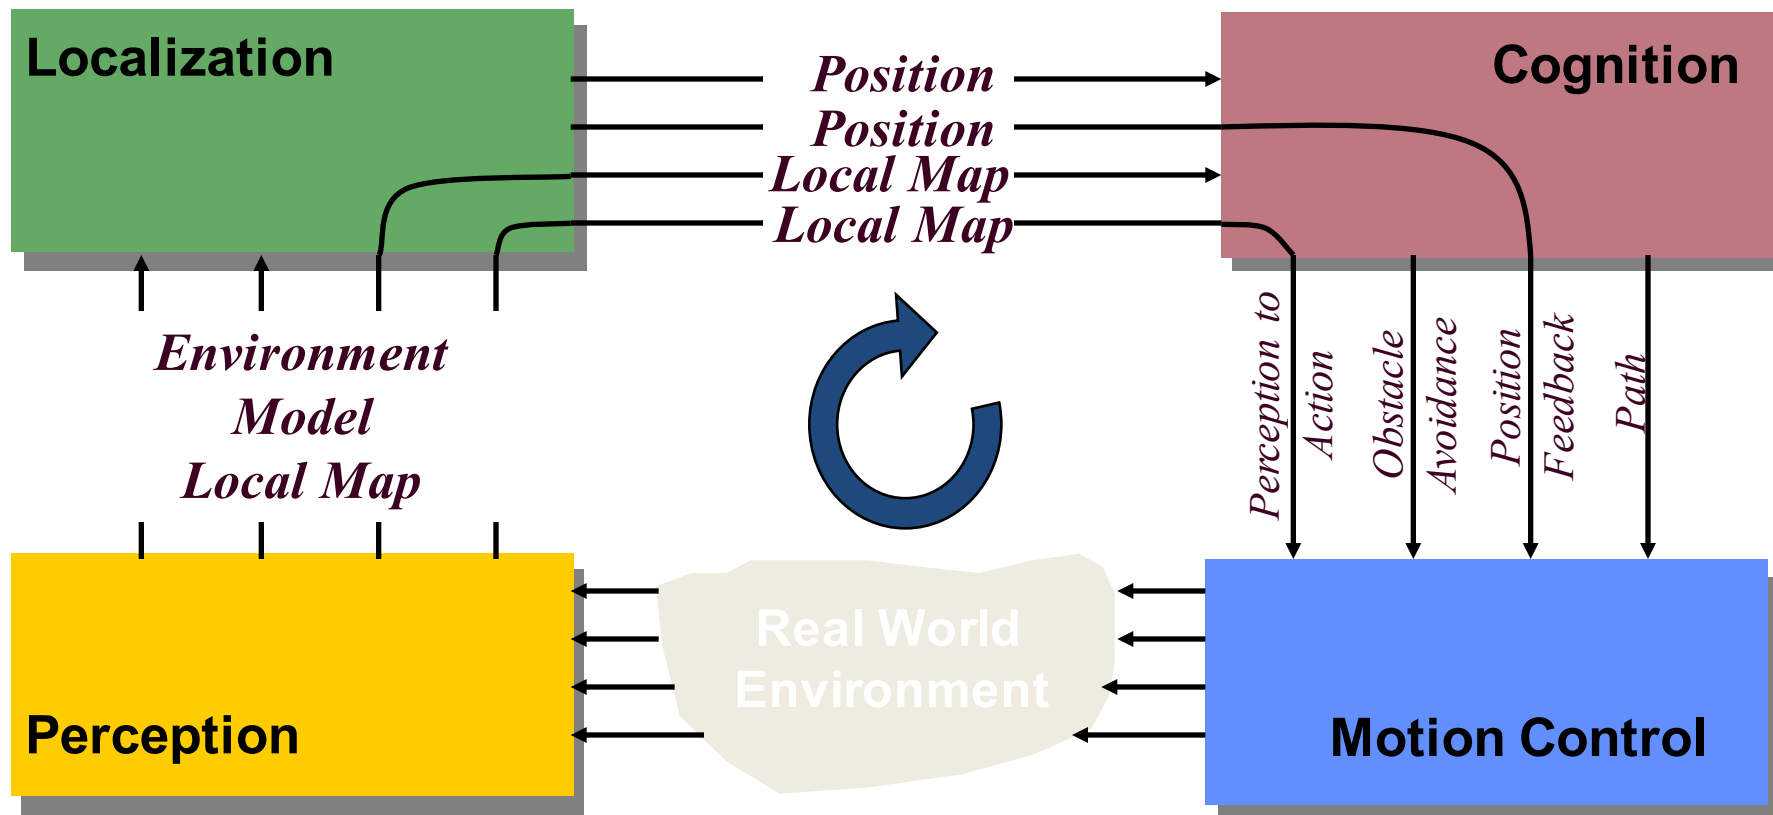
Localization

Cognition

Position
Position
Local Map
Local Map

Environment
Model
Local Map

Perception to Action

Obstacle Avoidance

Position Feedback

Path

Real World Environment

Perception

Motion Control